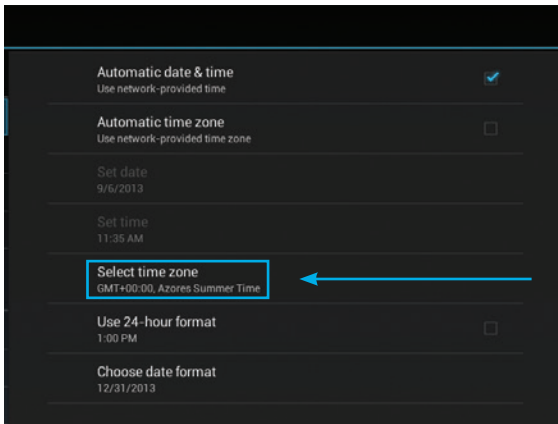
Automatic date & time
Use network-provided time

Automatic time zone
Use network-provided time zone

Set date
9/6/2013

Set time
11:35 AM

Select time zone
GMT+00:00, Azores Summer Time

Use 24-hour format
1:00 PM

Choose date format
12/31/2013